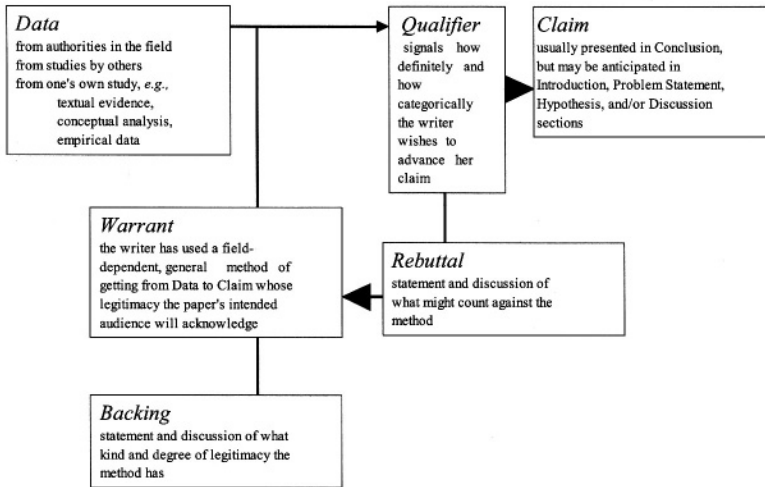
*Data*
from authorities in the field
from studies by others
from one's own study, *e.g.*,
textual evidence,
conceptual analysis,
empirical data

*Qualifier*
signals how definitely and how categorically the writer wishes to advance her claim

*Claim*
usually presented in Conclusion, but may be anticipated in Introduction, Problem Statement, Hypothesis, and/or Discussion sections

*Warrant*
the writer has used a field-dependent, general method of getting from Data to Claim whose legitimacy the paper's intended audience will acknowledge

*Rebuttal*
statement and discussion of what might count against the method

*Backing*
statement and discussion of what kind and degree of legitimacy the method has